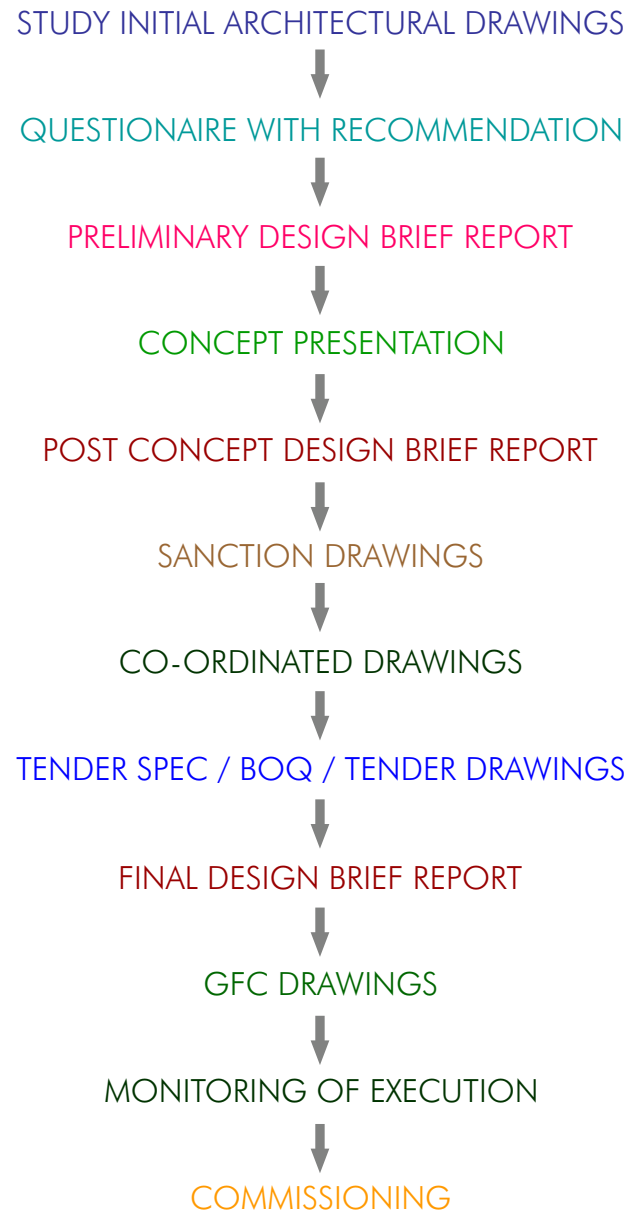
STUDY INITIAL ARCHITECTURAL DRAWINGS

QUESTIONAIRE WITH RECOMMENDATION

PRELIMINARY DESIGN BRIEF REPORT

CONCEPT PRESENTATION

POST CONCEPT DESIGN BRIEF REPORT

SANCTION DRAWINGS

CO-ORDINATED DRAWINGS

TENDER SPEC / BOQ / TENDER DRAWINGS

FINAL DESIGN BRIEF REPORT

GFC DRAWINGS

MONITORING OF EXECUTION

COMMISSIONING